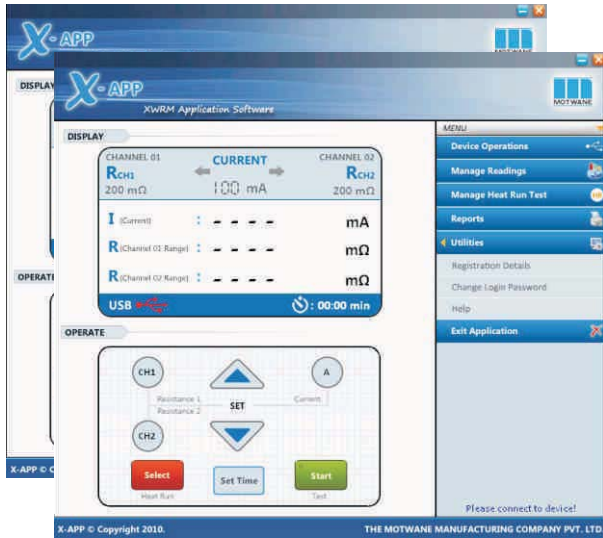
X-APP

MOTWANE

DISPLAY

OPERATE

X-APP © C

X-APP

XWRM Application Software

MOTWANE

DISPLAY

CHANNEL 01

$R_{CH1}$

200 mΩ

CURRENT

100 mA

CHANNEL 02

$R_{CH2}$

200 mΩ

I (Current) : - - - - mA

R (Channel 01 Range) : - - - - mΩ

R (Channel 02 Range) : - - - - mΩ

USB

: 00:00 min

OPERATE

CH1

A

Resistance 1

Resistance 2

SET

Current

CH2

Select

Heat Run

Set Time

Start

Test

MENU

Device Operations

Manage Readings

Manage Heat Run Test

Reports

Utilities

Registration Details

Change Login Password

Help

Exit Application

Please connect to device!

X-APP © Copyright 2010.

THE MOTWANE MANUFACTURING COMPANY PVT. LTD